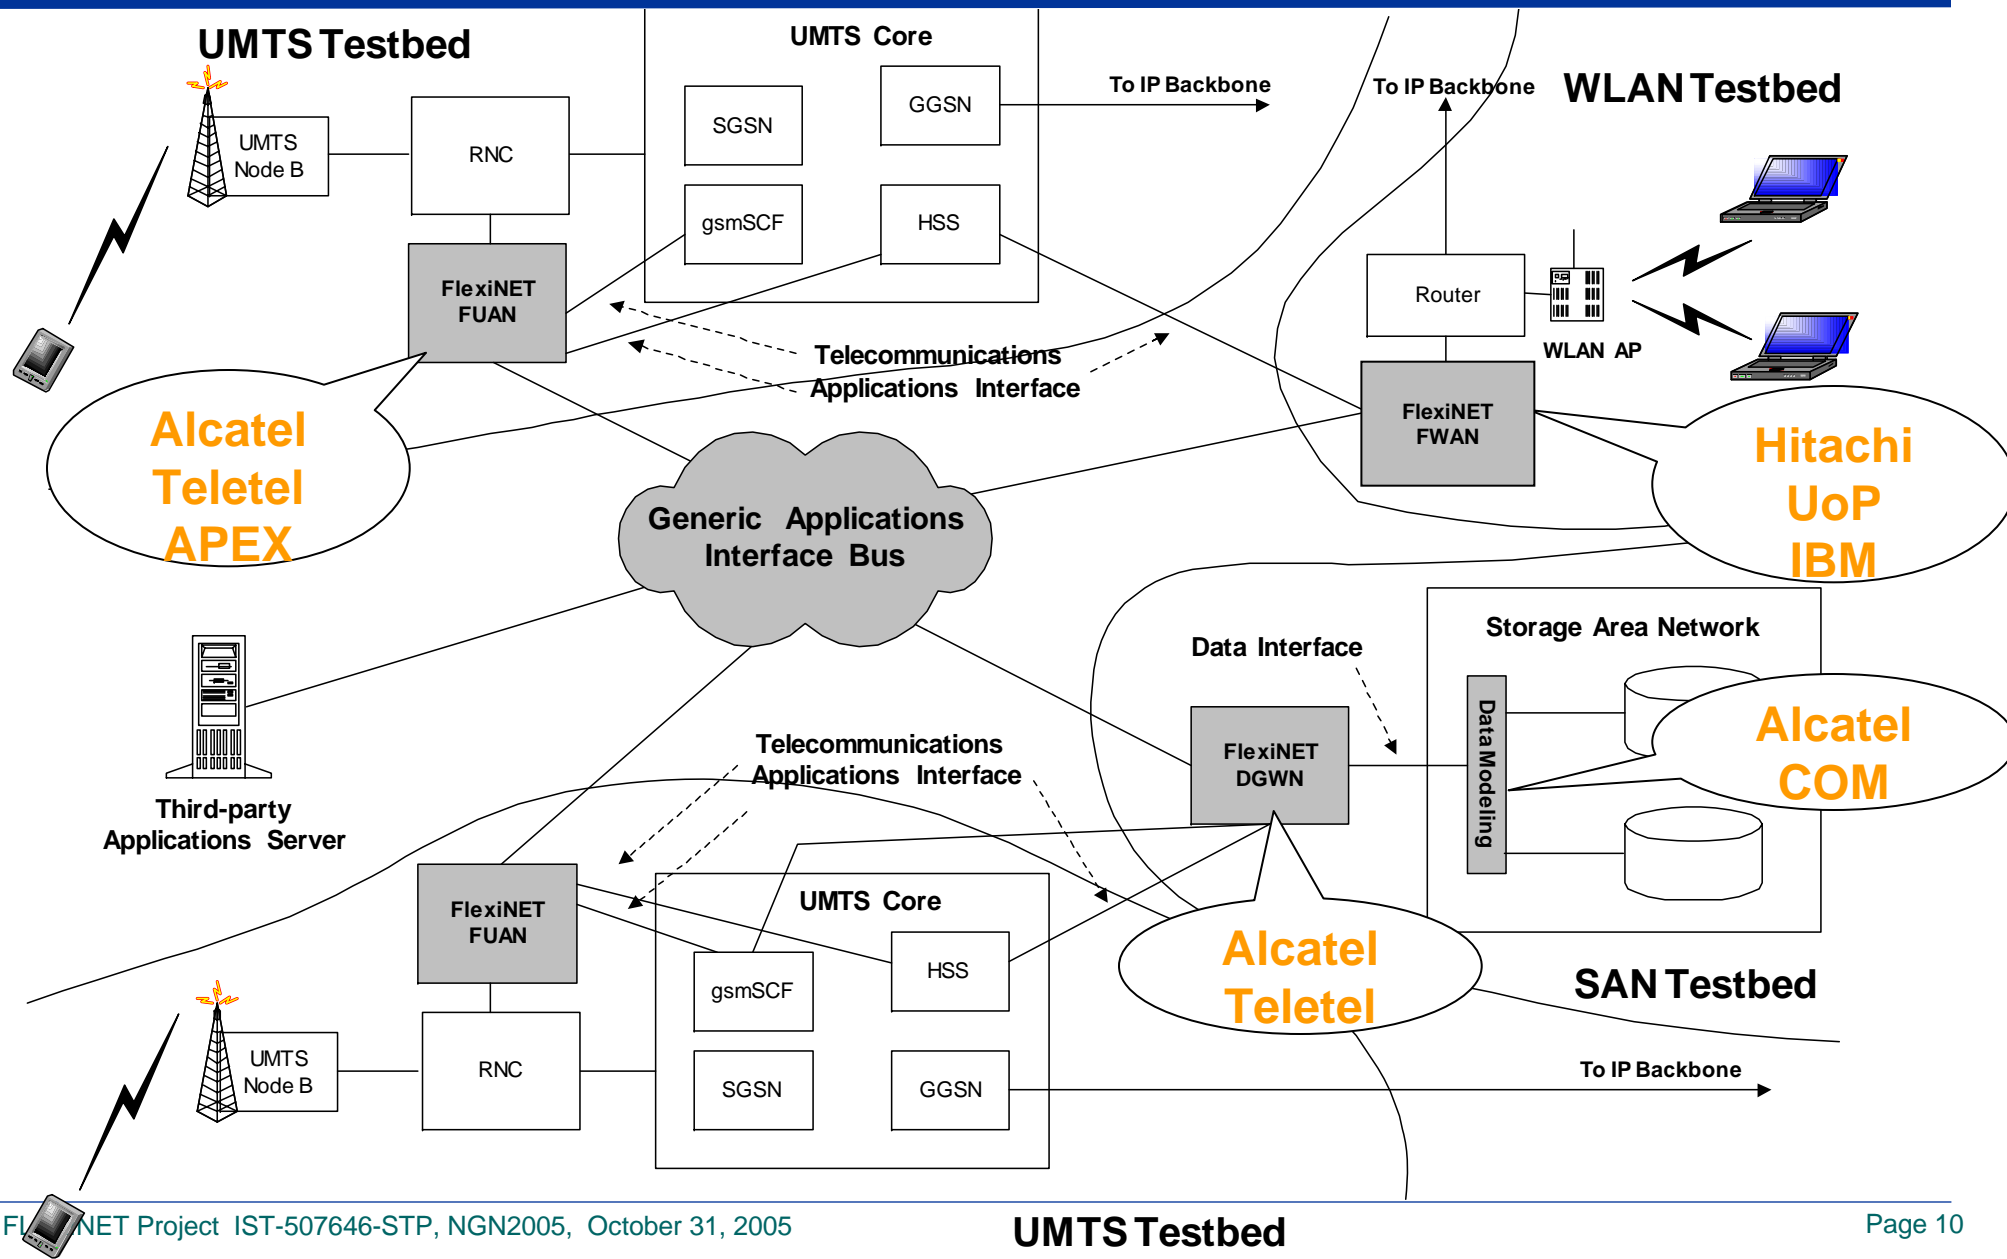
UMTS Testbed

UMTS Node B

RNC

UMTS Core

SGSN

GGSN

gsmSCF

HSS

To IP Backbone

To IP Backbone

WLAN Testbed

FlexiNET FUAN

Router

WLAN AP

Telecommunications Applications Interface

FlexiNET FWAN

Alcatel Teletel APEX

Hitachi UoP IBM

Generic Applications Interface Bus

Storage Area Network

Data Interface

Third-party Applications Server

Telecommunications Applications Interface

FlexiNET DGWN

Data Modeling

Alcatel COM

FlexiNET FUAN

UMTS Core

HSS

gsmSCF

Alcatel Teletel

SAN Testbed

UMTS Node B

RNC

SGSN

GGSN

To IP Backbone

Fl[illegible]NET Project IST-507646-STP, NGN2005, October 31, 2005

UMTS Testbed

Page 10